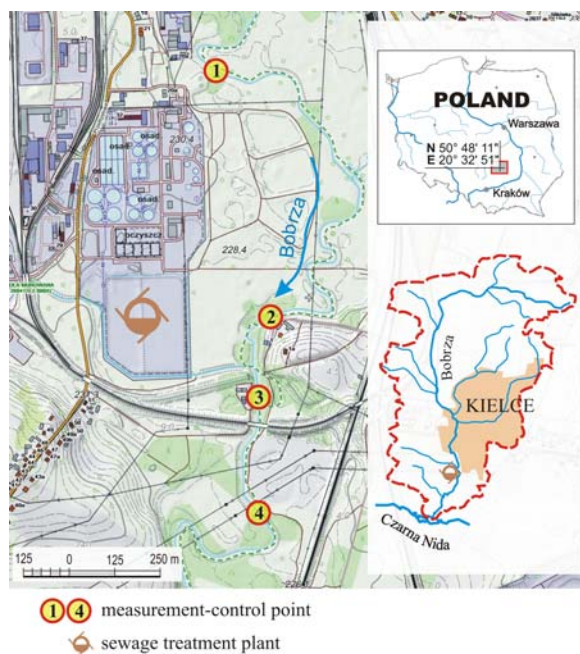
1
osad
osad
osad
osad
230,4
osad
oczyszcz
228,4
Bobrza
2
3
4
125 0 125 250 m

POLAND
Warszawa
N 50° 48' 11''
E 20° 32' 51''
Kraków

Bobrza
KIELCE
Czarna Nida

1 4 measurement-control point
sewage treatment plant